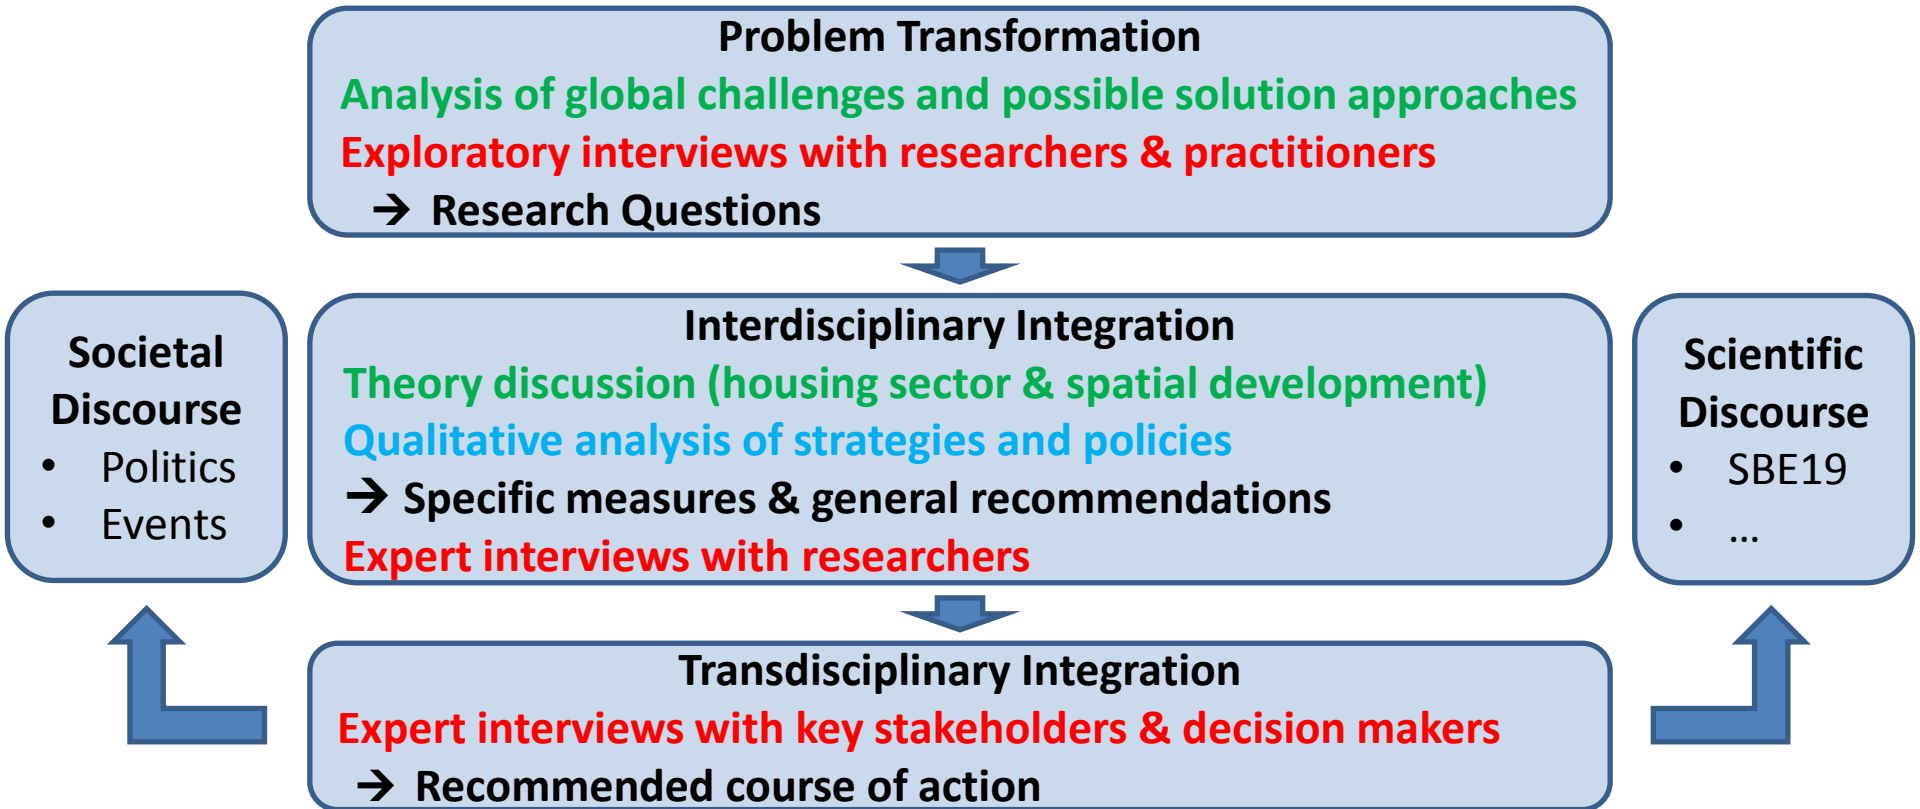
Problem Transformation
Analysis of global challenges and possible solution approaches
Exploratory interviews with researchers & practitioners
→ Research Questions

Societal Discourse
• Politics
• Events

Interdisciplinary Integration
Theory discussion (housing sector & spatial development)
Qualitative analysis of strategies and policies
→ Specific measures & general recommendations
Expert interviews with researchers

Scientific Discourse
• SBE19
• ...

Transdisciplinary Integration
Expert interviews with key stakeholders & decision makers
→ Recommended course of action